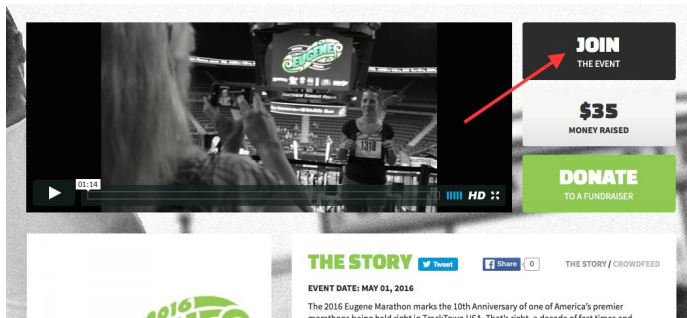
EUGENE

1318

01:14

HD

JOIN
THE EVENT

$35
MONEY RAISED

DONATE
TO A FUNDRAISER

2016

THE STORY

Tweet

Share 0

THE STORY / CROWDFEED

EVENT DATE: MAY 01, 2016

The 2016 Eugene Marathon marks the 10th Anniversary of one of America's premier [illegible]